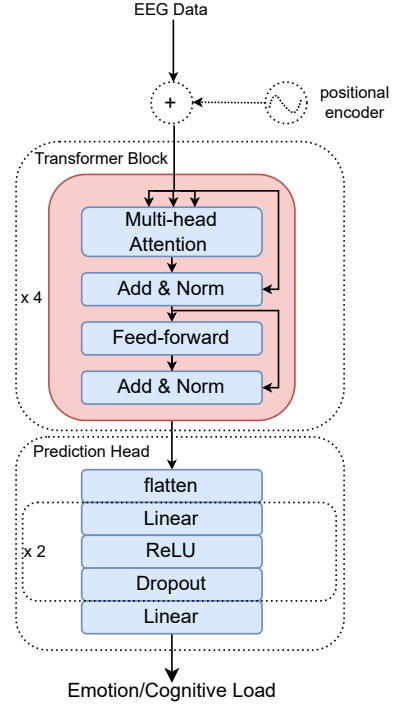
EEG Data

+

positional encoder

Transformer Block

x 4

Multi-head Attention

Add & Norm

Feed-forward

Add & Norm

Prediction Head

flatten

x 2

Linear

ReLU

Dropout

Linear

Emotion/Cognitive Load